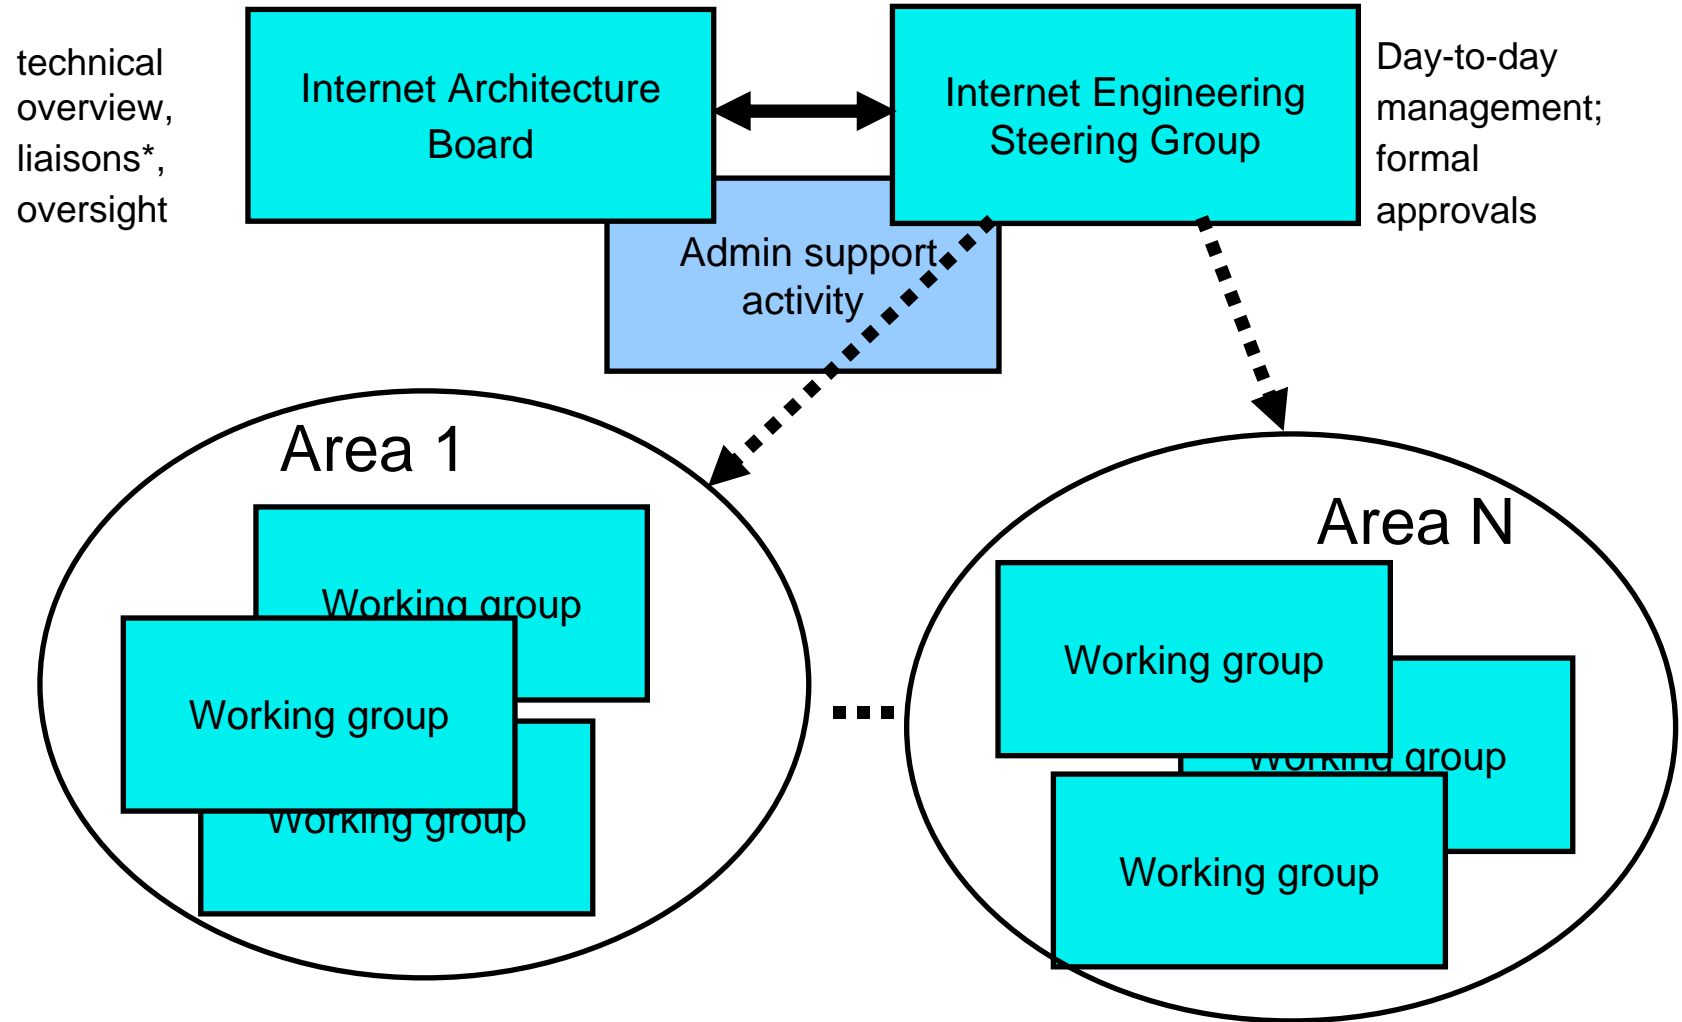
technical overview, liaisons*, oversight

Internet Architecture Board

Internet Engineering Steering Group

Day-to-day management; formal approvals

Admin support activity

Area 1

Working group

Working group

Working group

...

Area N

Working group

Working group

Working group